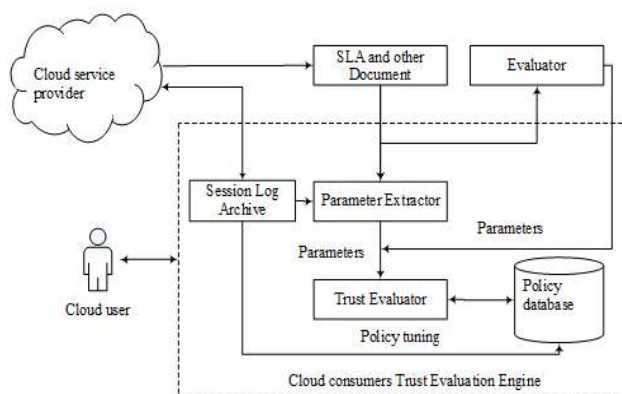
Cloud service provider

SLA and other Document

Evaluator

Session Log Archive

Parameter Extractor

Parameters

Parameters

Cloud user

Trust Evaluator

Policy database

Policy tuning

Cloud consumers Trust Evaluation Engine